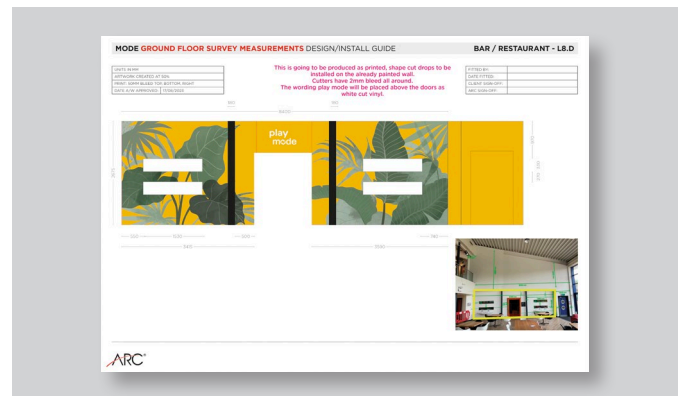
MODE GROUND FLOOR SURVEY MEASUREMENTS DESIGN/INSTALL GUIDE

BAR / RESTAURANT - L.B.D

| UNITS IN MM |
|---|
| ARTWORK CREATED AT 50% |
| PRINT SUPPLIED FOR BOTTOM RIGHT |
| DATE A/W APPROVED: 17/06/2022 |

This is going to be produced as printed, shape cut drops to be installed on the already painted wall. Cutters have 2mm bleed all around. The wording play mode will be placed above the doors as white cut vinyl.

| FITTED BY: |
|---|
| DATE FITTED: |
| CLIENT SIGN OFF: |
| ARC SIGN OFF: |

play mode

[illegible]

ARC